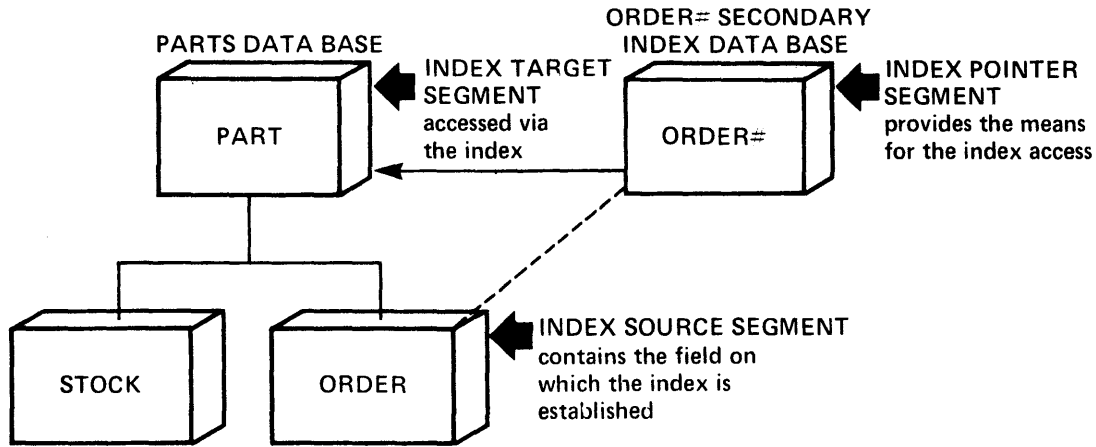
PARTS DATA BASE

PART

INDEX TARGET SEGMENT accessed via the index

ORDER≠ SECONDARY INDEX DATA BASE

ORDER≠

INDEX POINTER SEGMENT provides the means for the index access

STOCK

ORDER

INDEX SOURCE SEGMENT contains the field on which the index is established